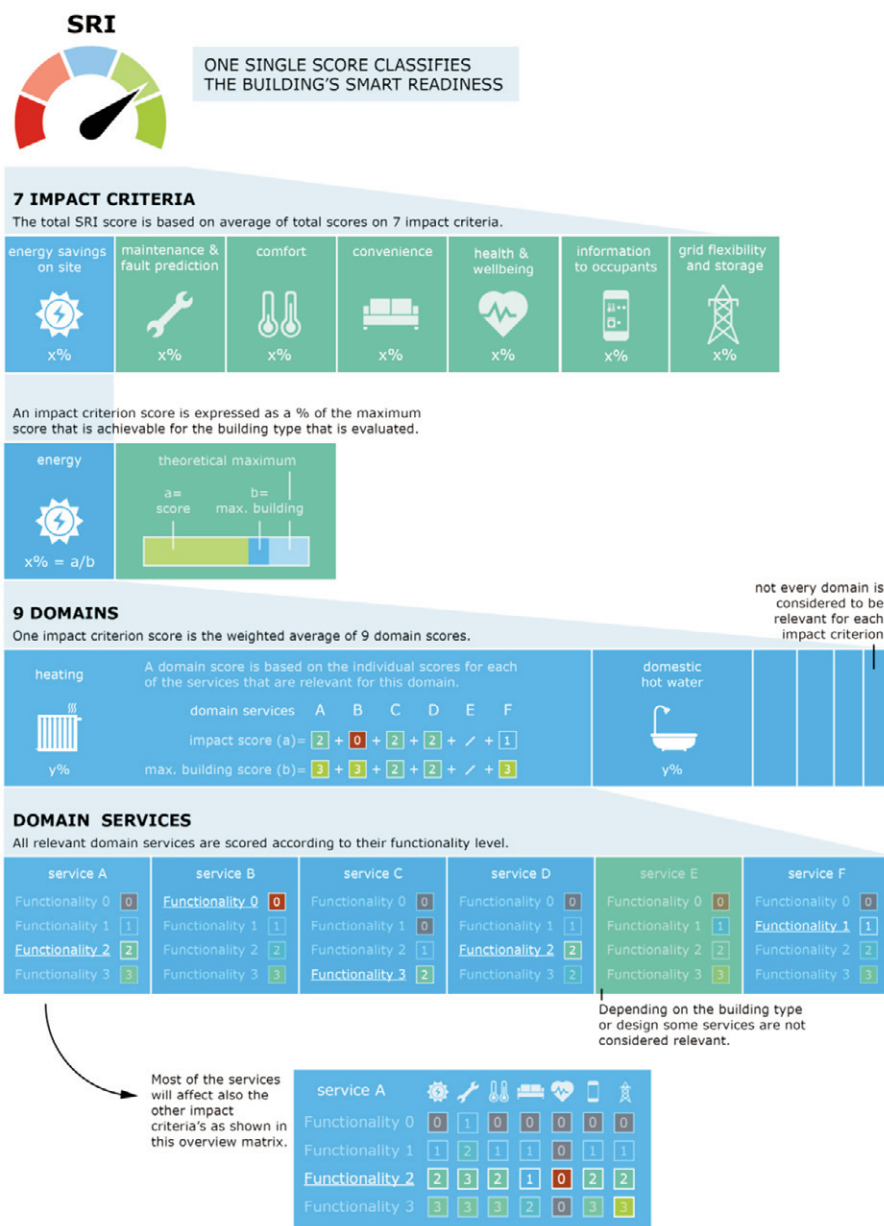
SRI

ONE SINGLE SCORE CLASSIFIES THE BUILDING'S SMART READINESS

7 IMPACT CRITERIA
The total SRI score is based on average of total scores on 7 impact criteria.

| energy savings on site | maintenance & fault prediction | comfort | convenience | health & wellbeing | information to occupants | grid flexibility and storage |
|---|---|---|---|---|---|---|
| x% | x% | x% | x% | x% | x% | x% |

An impact criterion score is expressed as a % of the maximum score that is achievable for the building type that is evaluated.

energy
x% = a/b

theoretical maximum
a= score
b= max. building

9 DOMAINS
One impact criterion score is the weighted average of 9 domain scores.

not every domain is considered to be relevant for each impact criterion

heating
y%

A domain score is based on the individual scores for each of the services that are relevant for this domain.

domain services A B C D E F
impact score (a)= 2 + 0 + 2 + 2 + / + 1
max. building score (b)= 3 + 3 + 2 + 2 + / + 3

domestic hot water
y%

DOMAIN SERVICES
All relevant domain services are scored according to their functionality level.

service A
Functionality 0 0
Functionality 1 1
Functionality 2 2
Functionality 3 3

service B
Functionality 0 0
Functionality 1 1
Functionality 2 2
Functionality 3 3

service C
Functionality 0 0
Functionality 1 0
Functionality 2 1
Functionality 3 2

service D
Functionality 0 0
Functionality 1 1
Functionality 2 2
Functionality 3 2

service E
Functionality 0 0
Functionality 1 1
Functionality 2 2
Functionality 3 3

service F
Functionality 0 0
Functionality 1 1
Functionality 2 2
Functionality 3 3

Depending on the building type or design some services are not considered relevant.

Most of the services will affect also the other impact criteria's as shown in this overview matrix.

service A
Functionality 0 0 1 0 0 0 0 0
Functionality 1 1 2 1 1 0 1 1
Functionality 2 2 3 2 1 0 2 2
Functionality 3 3 3 3 2 0 3 3